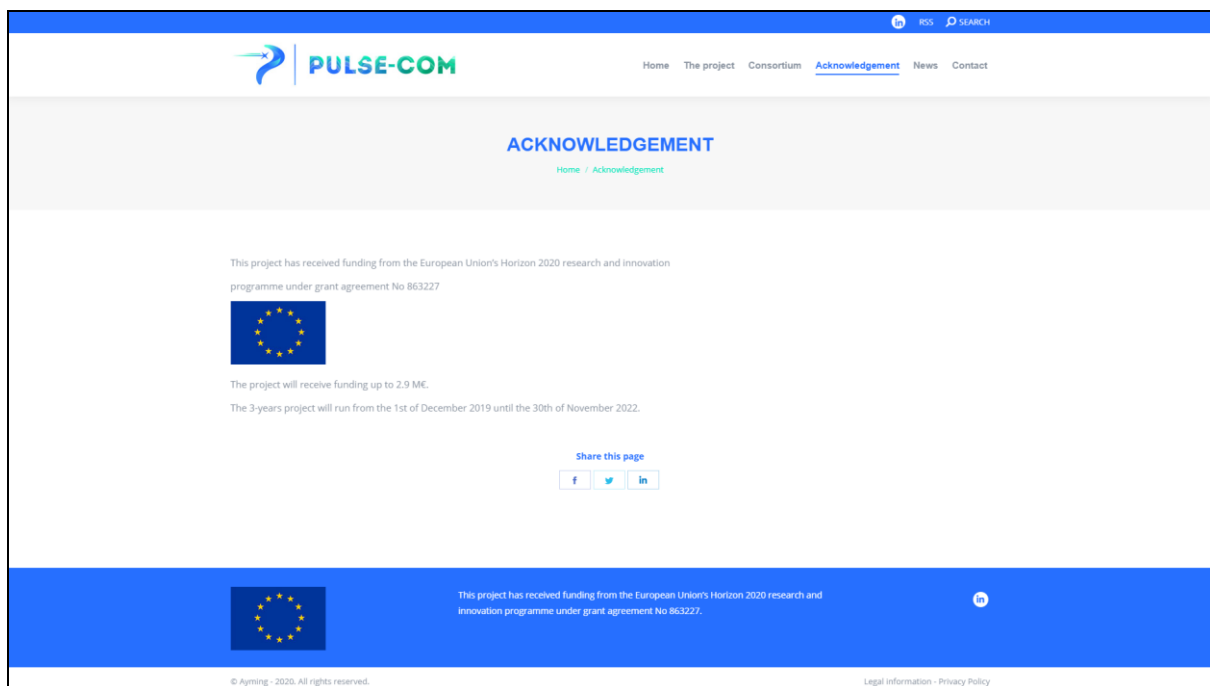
RSS SEARCH

PULSE-COM

Home The project Consortium Acknowledgement News Contact

ACKNOWLEDGEMENT

Home / Acknowledgement

This project has received funding from the European Union's Horizon 2020 research and innovation programme under grant agreement No 863227

The project will receive funding up to 2.9 M€.

The 3-years project will run from the 1st of December 2019 until the 30th of November 2022.

Share this page

This project has received funding from the European Union's Horizon 2020 research and innovation programme under grant agreement No 863227.

© Ayming - 2020. All rights reserved.

Legal Information - Privacy Policy